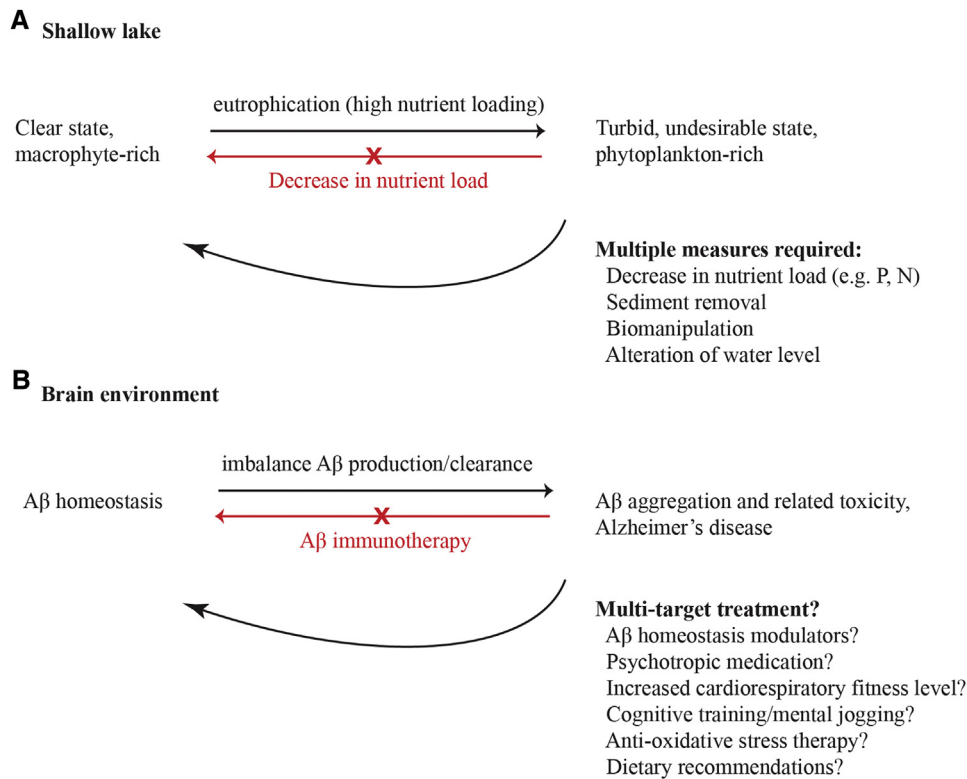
A Shallow lake

eutrophication (high nutrient loading)

Clear state, macrophyte-rich

Turbid, undesirable state, phytoplankton-rich

Decrease in nutrient load

Multiple measures required:
Decrease in nutrient load (e.g. P, N)
Sediment removal
Biomanipulation
Alteration of water level

B Brain environment

imbalance Aβ production/clearance

Aβ homeostasis

Aβ aggregation and related toxicity, Alzheimer's disease

Aβ immunotherapy

Multi-target treatment?
Aβ homeostasis modulators?
Psychotropic medication?
Increased cardiorespiratory fitness level?
Cognitive training/mental jogging?
Anti-oxidative stress therapy?
Dietary recommendations?